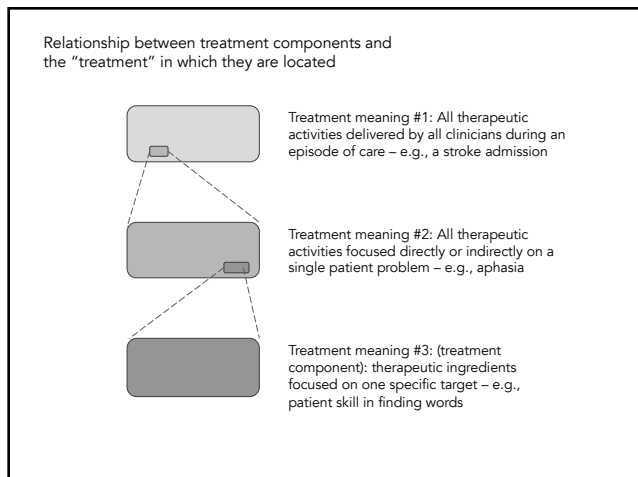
Relationship between treatment components and the "treatment" in which they are located

Treatment meaning #1: All therapeutic activities delivered by all clinicians during an episode of care – e.g., a stroke admission

Treatment meaning #2: All therapeutic activities focused directly or indirectly on a single patient problem – e.g., aphasia

Treatment meaning #3: (treatment component): therapeutic ingredients focused on one specific target – e.g., patient skill in finding words